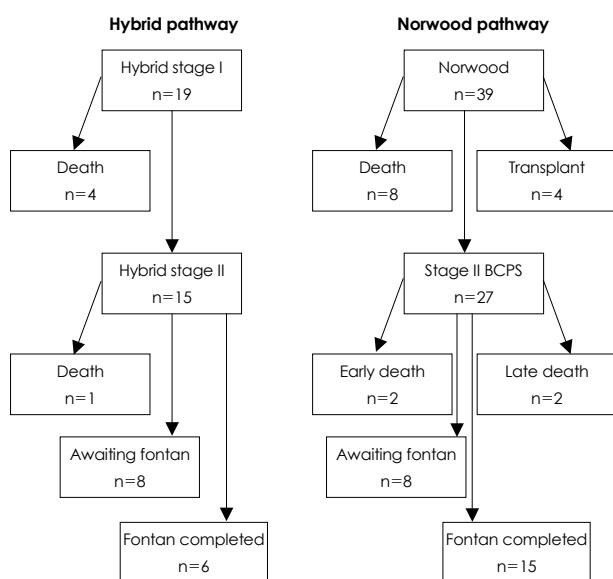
**Hybrid pathway**

Hybrid stage I
n=19

Death
n=4

Hybrid stage II
n=15

Death
n=1

Awaiting fontan
n=8

Fontan completed
n=6

**Norwood pathway**

Norwood
n=39

Death
n=8

Transplant
n=4

Stage II BCPS
n=27

Early death
n=2

Late death
n=2

Awaiting fontan
n=8

Fontan completed
n=15